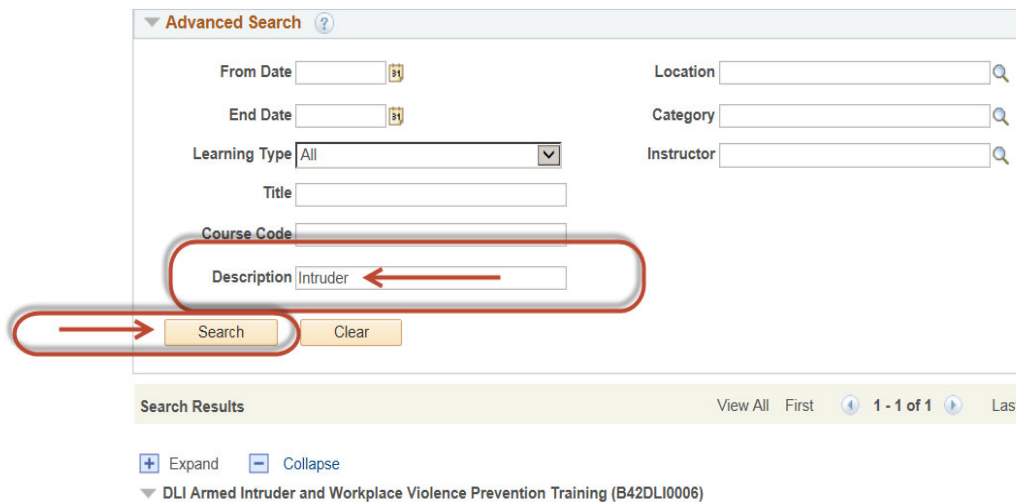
Advanced Search

From Date

End Date

Learning Type All

Title

Course Code

Description Intruder

Location

Category

Instructor

Search Clear

Search Results View All First 1 - 1 of 1 Las

Expand Collapse

DLI Armed Intruder and Workplace Violence Prevention Training (B42DLI0006)